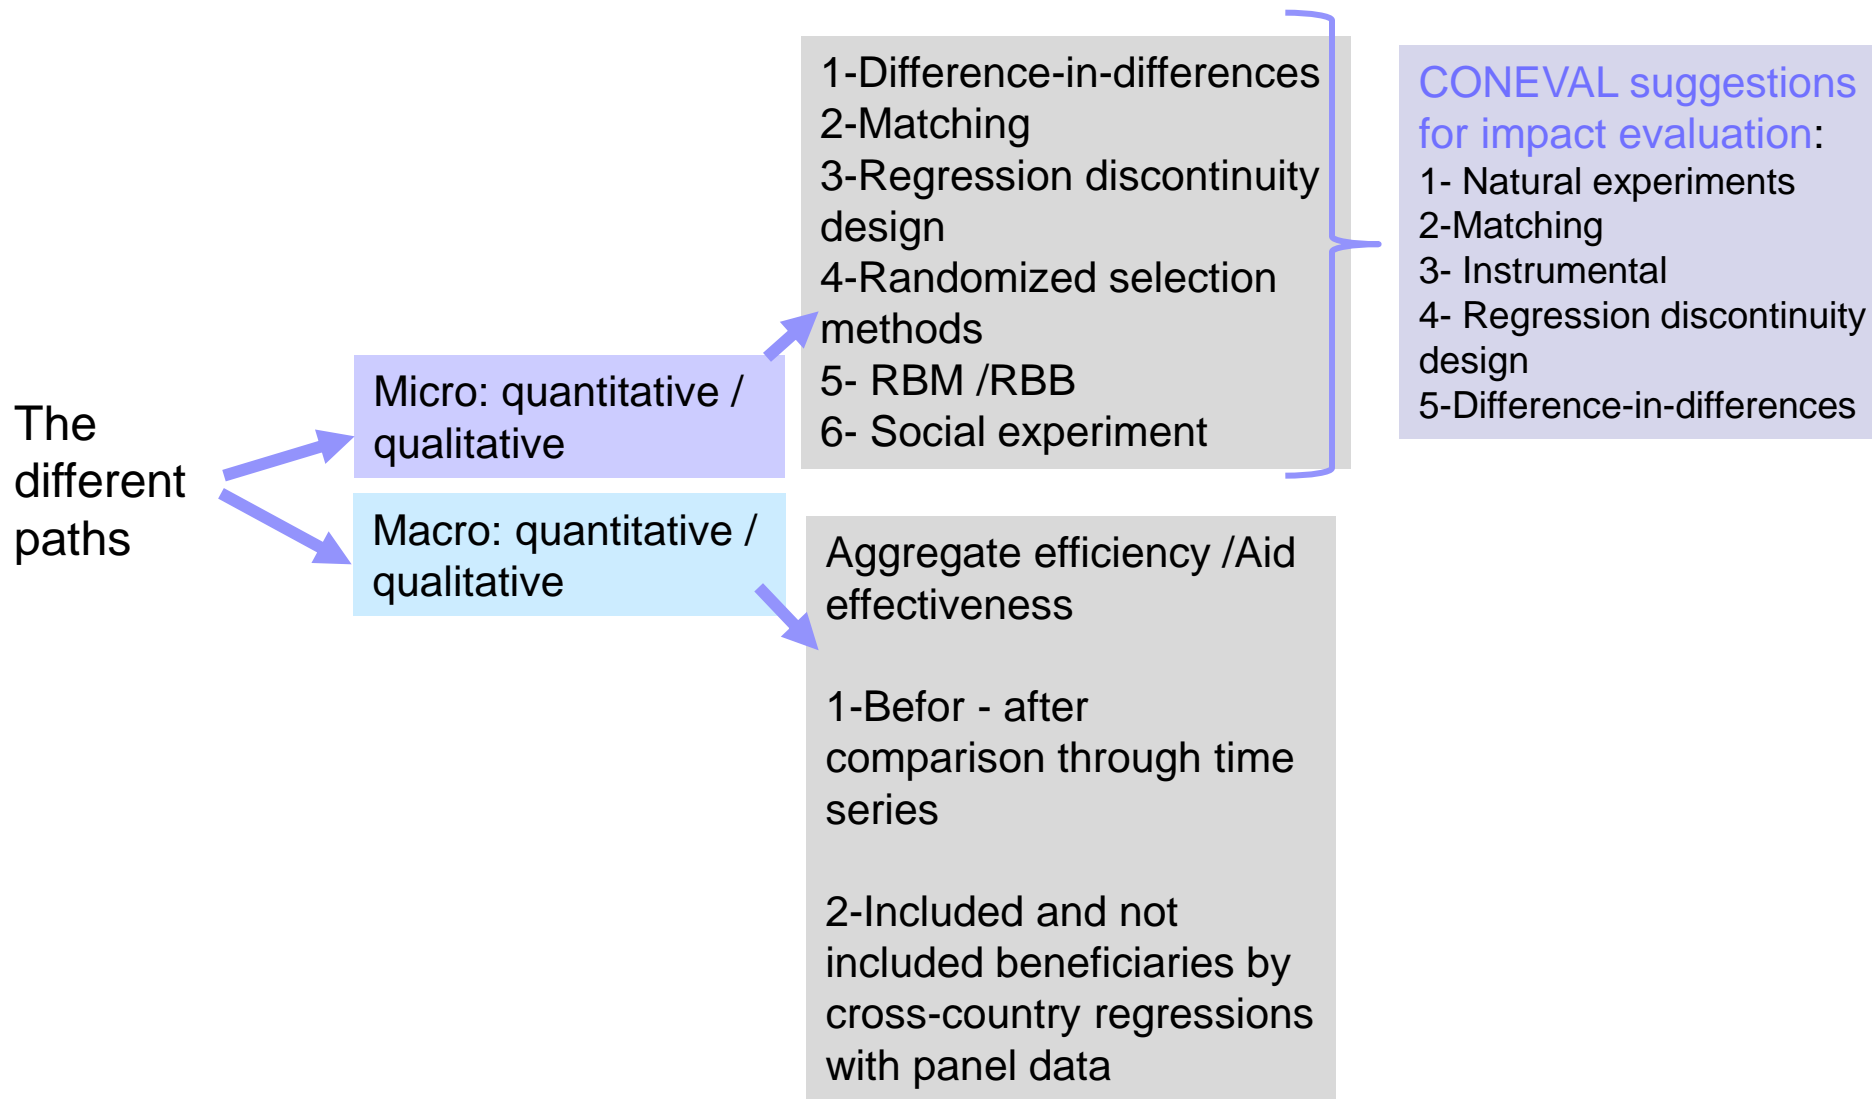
The different paths

Micro: quantitative / qualitative

Macro: quantitative / qualitative

1-Difference-in-differences
2-Matching
3-Regression discontinuity design
4-Randomized selection methods
5- RBM /RBB
6- Social experiment

CONEVAL suggestions for impact evaluation:
1- Natural experiments
2-Matching
3- Instrumental
4- Regression discontinuity design
5-Difference-in-differences

Aggregate efficiency /Aid effectiveness

1-Befor - after comparison through time series

2-Included and not included beneficiaries by cross-country regressions with panel data